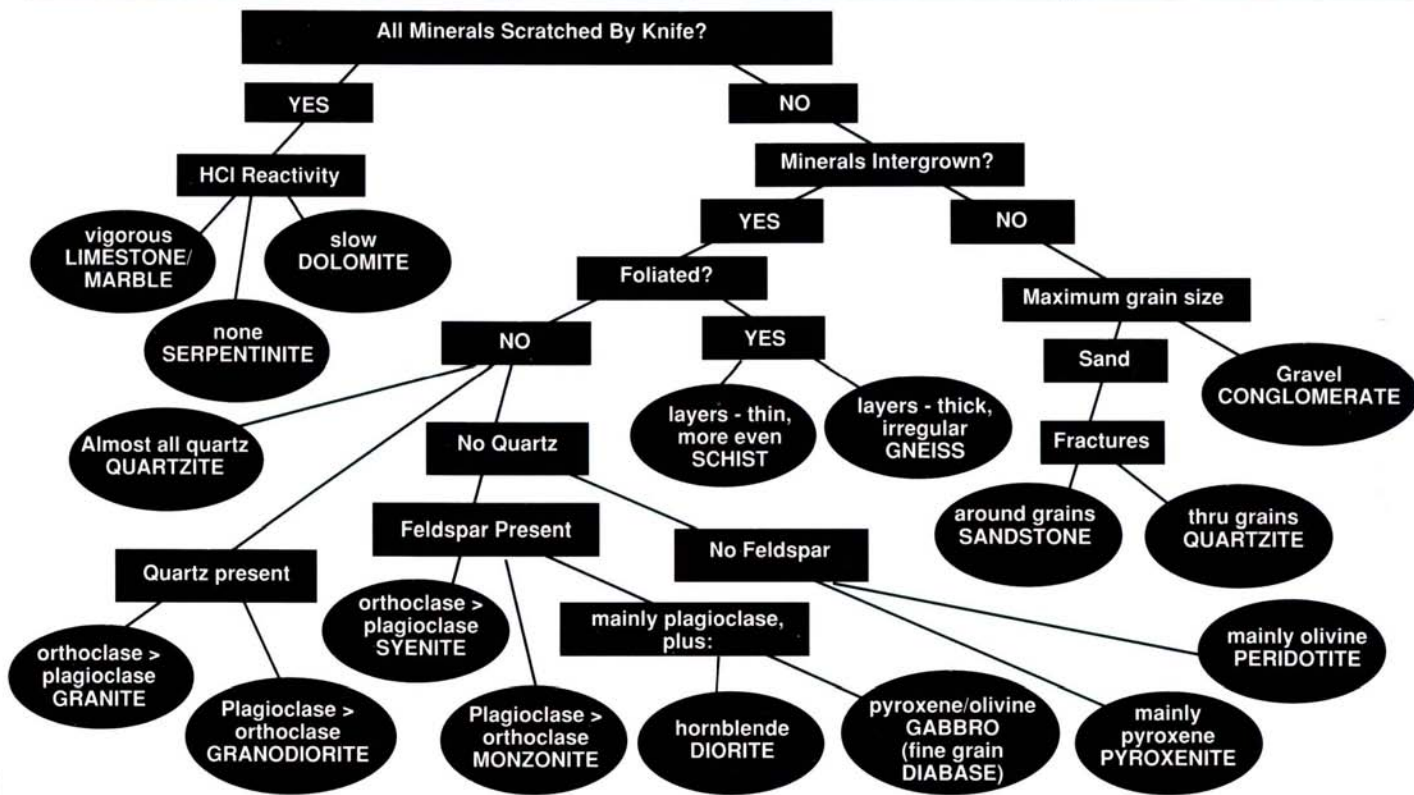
All Minerals Scratched By Knife?

YES

NO

HCl Reactivity

vigorous LIMESTONE/ MARBLE

none SERPENTINITE

slow DOLOMITE

Minerals Intergrown?

YES

NO

Foliated?

NO

YES

Maximum grain size

Sand

Gravel CONGLOMERATE

Fractures

around grains SANDSTONE

thru grains QUARTZITE

layers - thin, more even SCHIST

layers - thick, irregular GNEISS

Almost all quartz QUARTZITE

No Quartz

Quartz present

orthoclase > plagioclase GRANITE

Plagioclase > orthoclase GRANODIORITE

Feldspar Present

orthoclase > plagioclase SYENITE

Plagioclase > orthoclase MONZONITE

mainly plagioclase, plus:

hornblende DIORITE

pyroxene/olivine GABBRO (fine grain DIABASE)

No Feldspar

mainly olivine PERIDOTITE

mainly pyroxene PYROXENITE